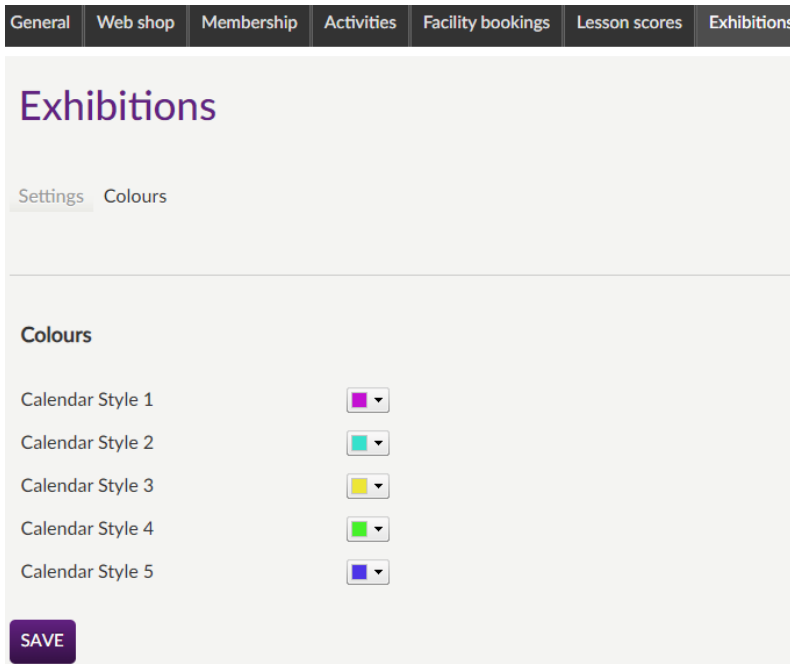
General Web shop Membership Activities Facility bookings Lesson scores Exhibitions

Exhibitions

Settings Colours

Colours

Calendar Style 1

Calendar Style 2

Calendar Style 3

Calendar Style 4

Calendar Style 5

SAVE